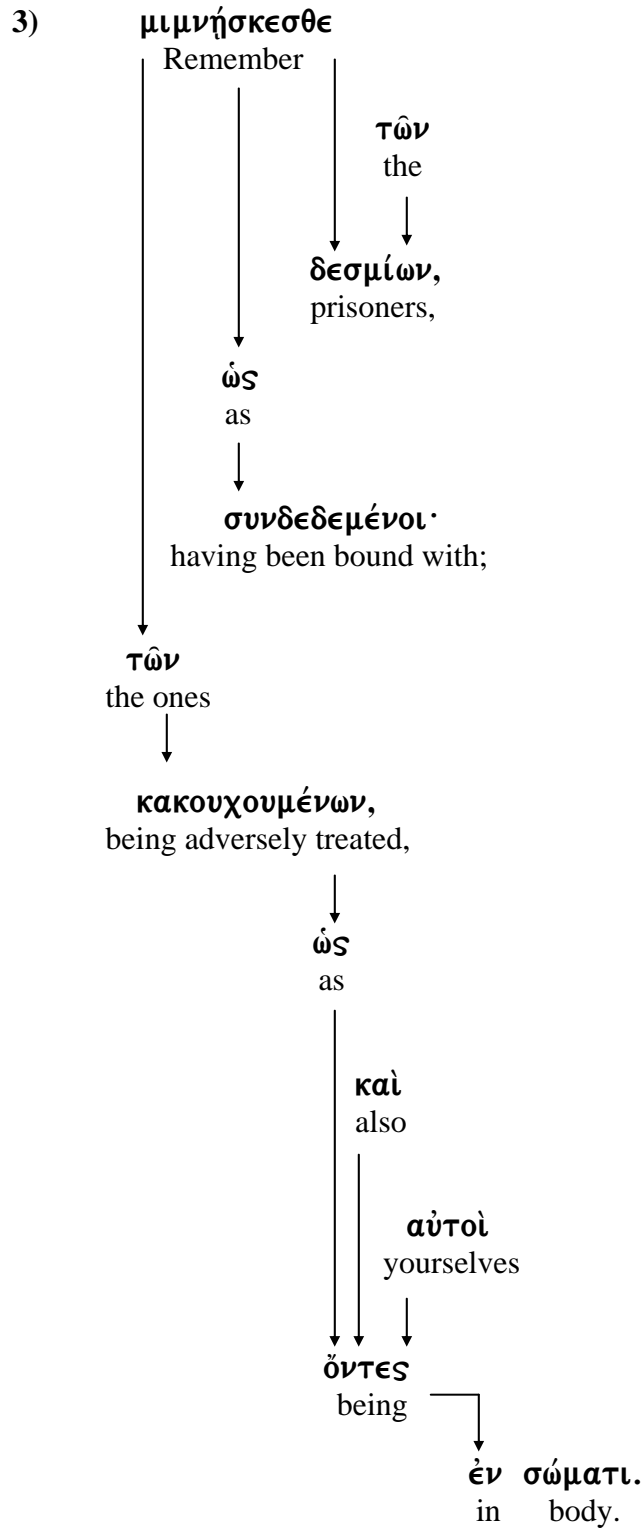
3) μιμνῄσκεσθε
Remember

τῶν
the

δεσμίων,
prisoners,

ὡς
as

συνδεδεμένοι·
having been bound with;

τῶν
the ones

κακουχουμένων,
being adversely treated,

ὡς
as

καὶ
also

αὐτοὶ
yourselves

ὄντες
being

ἐν σώματι.
in body.